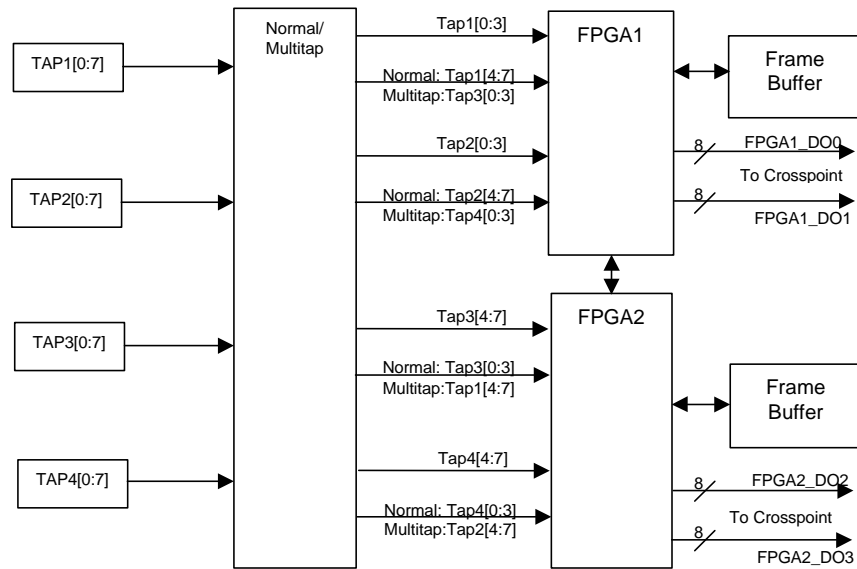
TAP1[0:7]

TAP2[0:7]

TAP3[0:7]

TAP4[0:7]

Normal/ Multitap

Tap1[0:3]

Normal: Tap1[4:7]
Multitap:Tap3[0:3]

Tap2[0:3]

Normal: Tap2[4:7]
Multitap:Tap4[0:3]

Tap3[4:7]

Normal: Tap3[0:3]
Multitap:Tap1[4:7]

Tap4[4:7]

Normal: Tap4[0:3]
Multitap:Tap2[4:7]

FPGA1

FPGA2

Frame Buffer

Frame Buffer

8

FPGA1_DO0

To Crosspoint

8

FPGA1_DO1

8

FPGA2_DO2

To Crosspoint

8

FPGA2_DO3